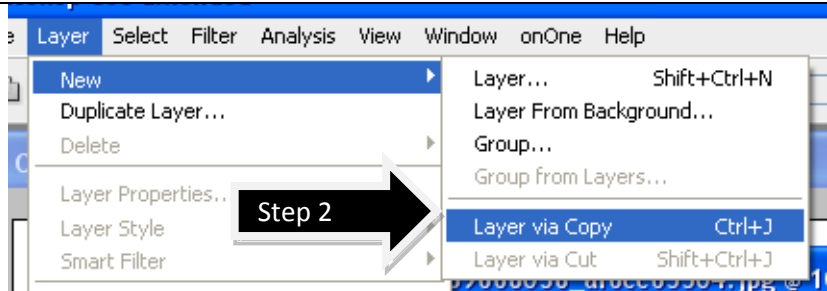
e Layer Select Filter Analysis View Window onOne Help

New
Duplicate Layer...
Delete
Layer Properties...
Layer Style
Smart Filter

Layer... Shift+Ctrl+N
Layer From Background...
Group...
Group from Layers...
Layer via Copy Ctrl+J
Layer via Cut Shift+Ctrl+J

Step 2